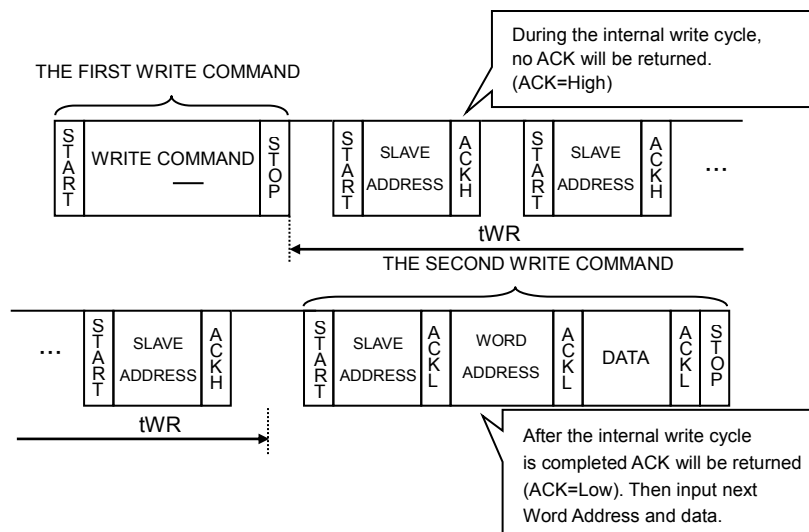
During the internal write cycle, no ACK will be returned. (ACK=High)

THE FIRST WRITE COMMAND

START

WRITE COMMAND

STOP

START

SLAVE ADDRESS

ACKH

START

SLAVE ADDRESS

ACKH

...

tWR

THE SECOND WRITE COMMAND

...

START

SLAVE ADDRESS

ACKH

START

SLAVE ADDRESS

ACKL

WORD ADDRESS

ACKL

DATA

ACKL

STOP

tWR

After the internal write cycle is completed ACK will be returned (ACK=Low). Then input next Word Address and data.